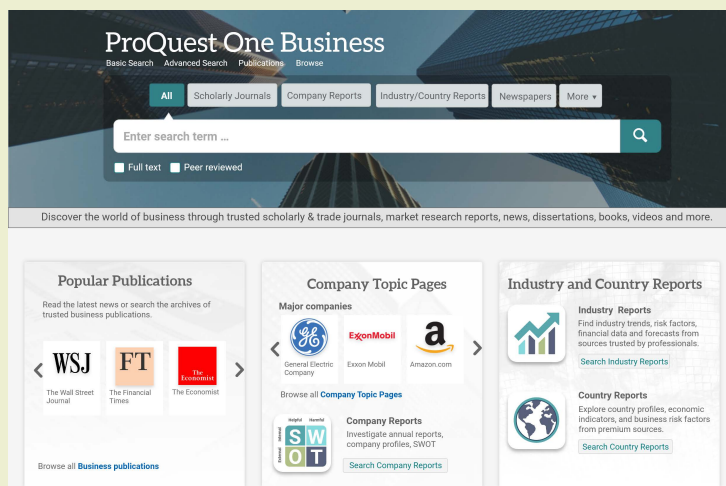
ProQuest One Business

Basic Search Advanced Search Publications Browse

All Scholarly Journals Company Reports Industry/Country Reports Newspapers More ▾

Enter search term ...

Full text Peer reviewed

Discover the world of business through trusted scholarly & trade journals, market research reports, news, dissertations, books, videos and more.

Popular Publications

Read the latest news or search the archives of trusted business publications.

WSJ
The Wall Street Journal

FT
The Financial Times

The Economist
The Economist

Browse all Business publications

Company Topic Pages

Major companies

GE
General Electric Company

ExxonMobil
Exxon Mobil

a
Amazon.com

Browse all Company Topic Pages

Helpful Harmful
Internal External
S W O T

Company Reports

Investigate annual reports, company profiles, SWOT

Search Company Reports

Industry and Country Reports

Industry Reports

Find industry trends, risk factors, financial data and forecasts from sources trusted by professionals.

Search Industry Reports

Country Reports

Explore country profiles, economic indicators, and business risk factors from premium sources.

Search Country Reports